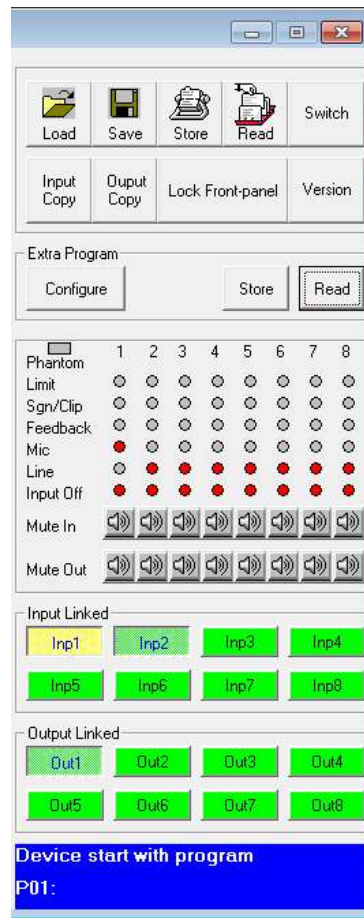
Load
Save
Store
Read
Switch

Input Copy
Ouput Copy
Lock Front-panel
Version

Extra Program
Configure
Store
Read

| | 1 | 2 | 3 | 4 | 5 | 6 | 7 | 8 |
|---|---|---|---|---|---|---|---|---|
| Phantom | | | | | | | | |
| Limit | | | | | | | | |
| Sgn/Clip | | | | | | | | |
| Feedback | | | | | | | | |
| Mic | | | | | | | | |
| Line | | | | | | | | |
| Input Off | | | | | | | | |
| Mute In | | | | | | | | |
| Mute Out | | | | | | | | |

Input Linked
Inp1
Inp2
Inp3
Inp4
Inp5
Inp6
Inp7
Inp8

Output Linked
Out1
Out2
Out3
Out4
Out5
Out6
Out7
Out8

Device start with program
P01: